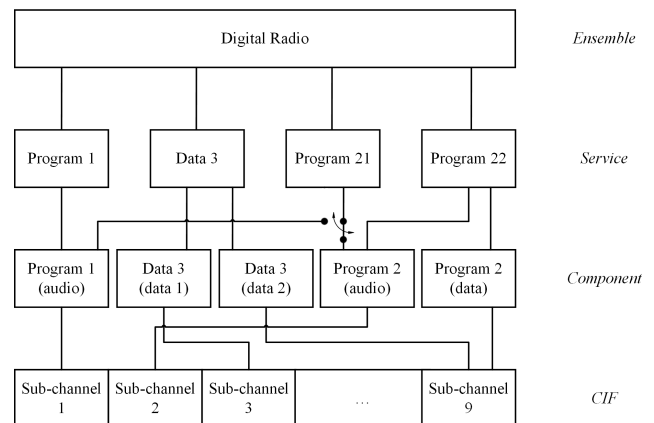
Digital Radio

Ensemble

Program 1

Data 3

Program 21

Program 22

Service

Program 1 (audio)

Data 3 (data 1)

Data 3 (data 2)

Program 2 (audio)

Program 2 (data)

Component

Sub-channel 1

Sub-channel 2

Sub-channel 3

...

Sub-channel 9

CIF